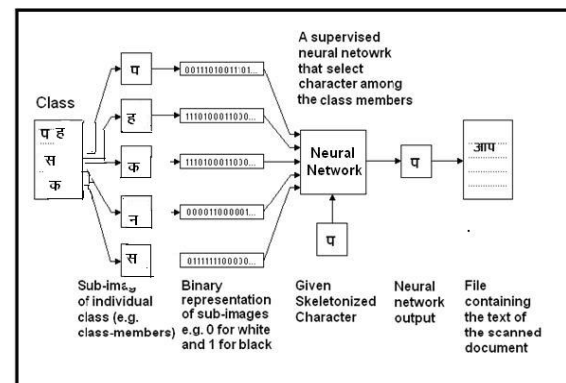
A supervised neural netowrk that select character among the class members

Class

प ह
स
क

प

ह

क

न

स

0011101001101...

1110100011030...

1110100011030...

000011000001...

0111111100030...

Neural Network

प

प

आप

Sub-imag of individual class (e.g. class-members)

Binary representation of sub-images e.g. 0 for white and 1 for black

Given Skeletonized Character

Neural network output

File containing the text of the scanned document